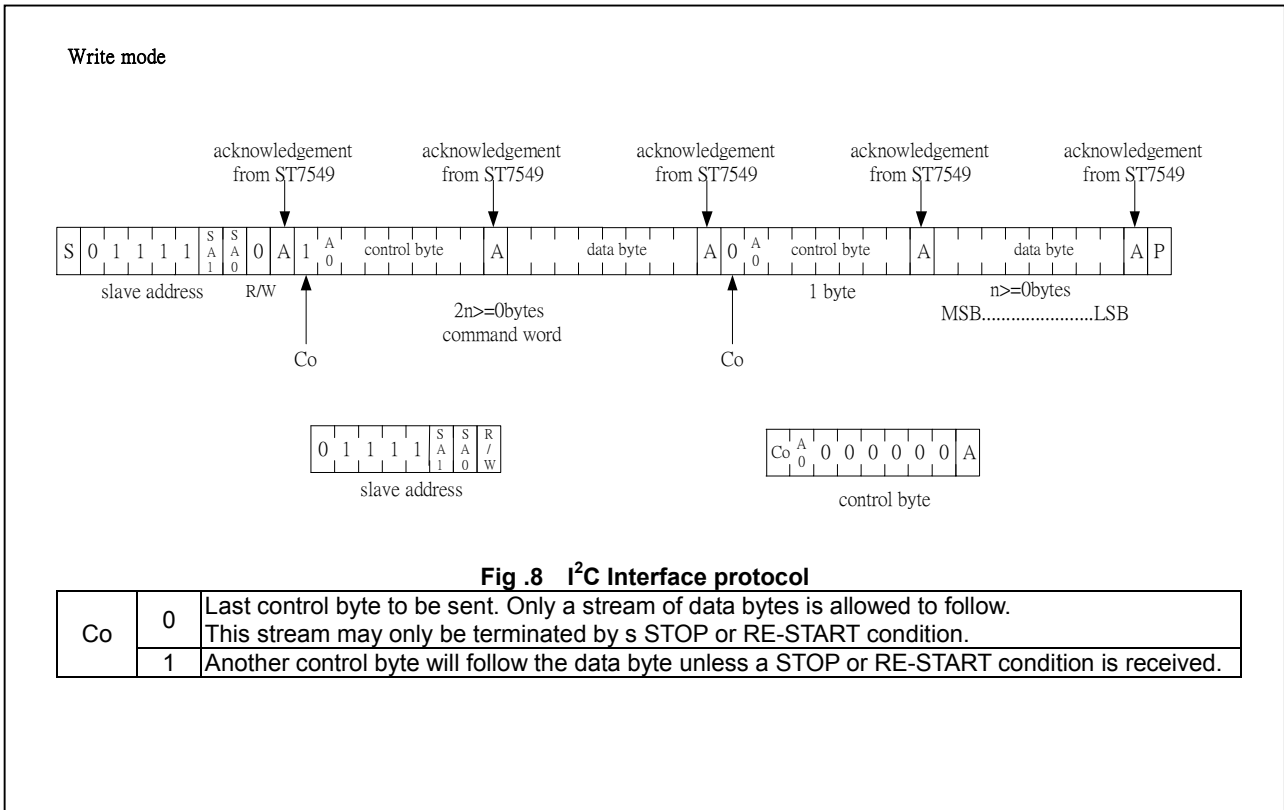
Write mode

acknowledgement from ST7549

acknowledgement from ST7549

acknowledgement from ST7549

acknowledgement from ST7549

acknowledgement from ST7549

| S | 0 | 1 | 1 | 1 | 1 | SA1 | SA0 | 0 | A | 1 | A0 | control byte | A | data byte | A | 0 | A0 | control byte | A | data byte | A | P |
|---|---|---|---|---|---|---|---|---|---|---|---|---|---|---|---|---|---|---|---|---|---|---|

slave address R/W

2n>=0bytes
command word

1 byte

n>=0bytes
MSB.......................LSB

Co

Co

| 0 | 1 | 1 | 1 | 1 | SA1 | SA0 | R/W |
|---|---|---|---|---|---|---|---|

slave address

| Co | A0 | 0 | 0 | 0 | 0 | 0 | 0 | A |
|---|---|---|---|---|---|---|---|---|

control byte

Fig .8 I$^2$C Interface protocol

| Co | 0 | Last control byte to be sent. Only a stream of data bytes is allowed to follow. This stream may only be terminated by s STOP or RE-START condition. |
|---|---|---|
| | 1 | Another control byte will follow the data byte unless a STOP or RE-START condition is received. |